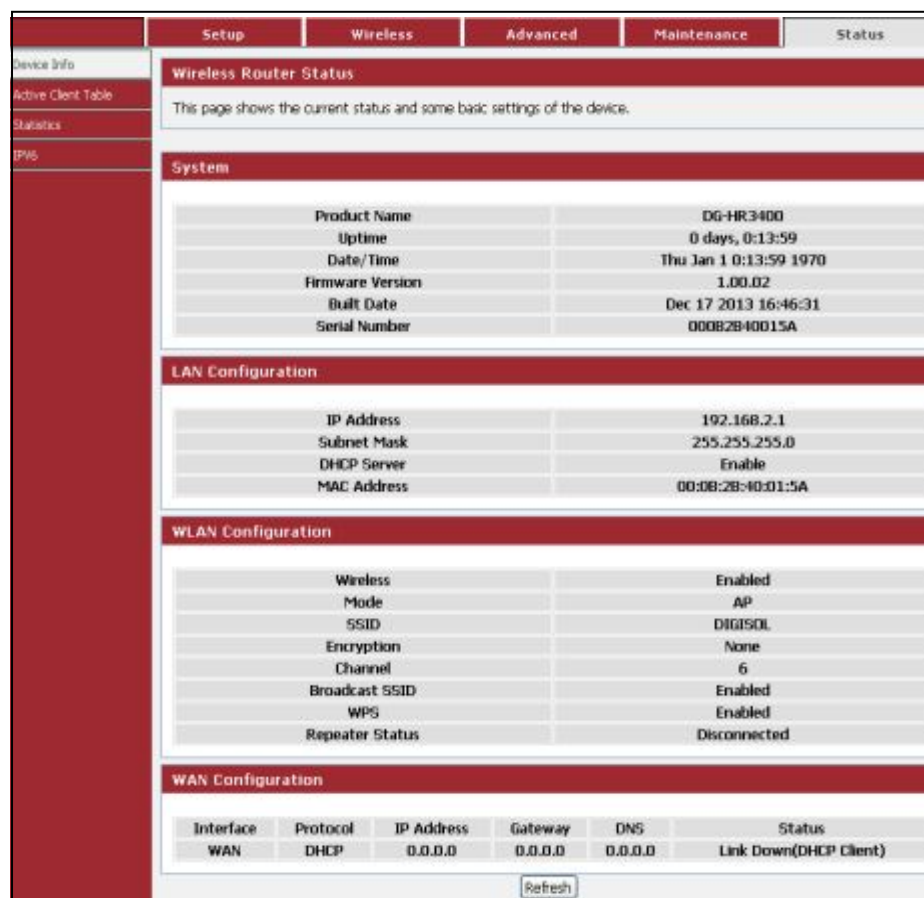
Setup Wireless Advanced Maintenance Status

Device Info
Active Client Table
Statistics
IPV6

Wireless Router Status

This page shows the current status and some basic settings of the device.

System

| Product Name | DG-HR3400 |
|---|---|
| Uptime | 0 days, 0:13:59 |
| Date/Time | Thu Jan 1 0:13:59 1970 |
| Firmware Version | 1.00.02 |
| Built Date | Dec 17 2013 16:46:31 |
| Serial Number | 00082B40015A |

LAN Configuration

| IP Address | 192.168.2.1 |
|---|---|
| Subnet Mask | 255.255.255.0 |
| DHCP Server | Enable |
| MAC Address | 00:08:2B:40:01:5A |

WLAN Configuration

| Wireless | Enabled |
|---|---|
| Mode | AP |
| SSID | DIGISOL |
| Encryption | None |
| Channel | 6 |
| Broadcast SSID | Enabled |
| WPS | Enabled |
| Repeater Status | Disconnected |

WAN Configuration

| Interface | Protocol | IP Address | Gateway | DNS | Status |
|---|---|---|---|---|---|
| WAN | DHCP | 0.0.0.0 | 0.0.0.0 | 0.0.0.0 | Link Down(DHCP Client) |

Refresh